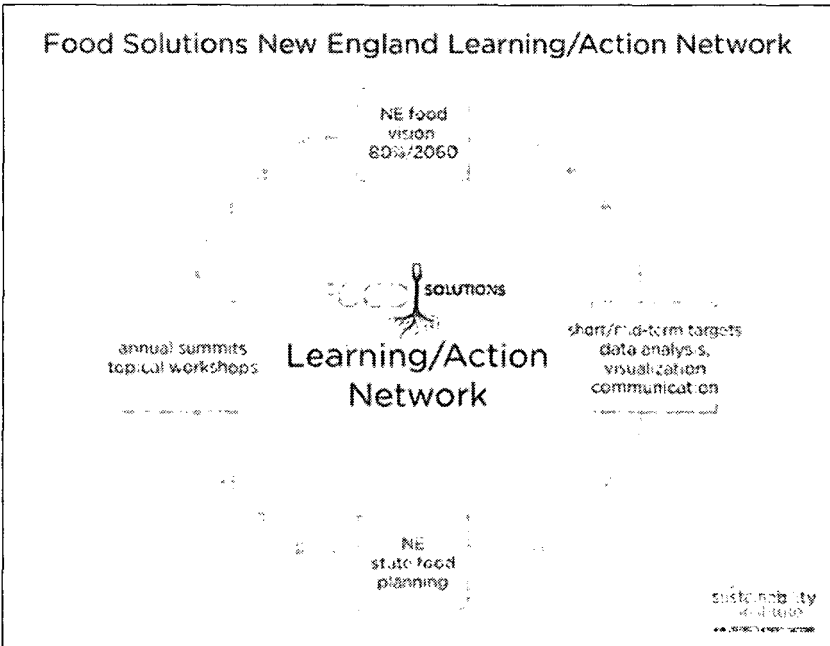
Food Solutions New England Learning/Action Network

NE food vision 80%/2060

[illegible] SOLUTIONS

annual summits topical workshops

Learning/Action Network

short/mid-term targets data analysis, visualization communication

NE state food planning

sustainability institute
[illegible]